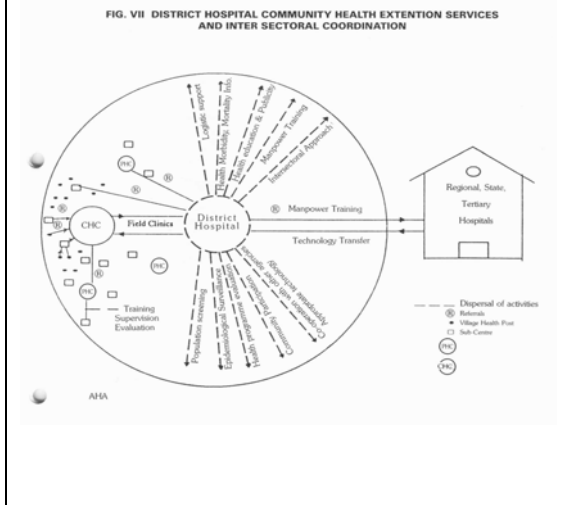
FIG. VII DISTRICT HOSPITAL COMMUNITY HEALTH EXTENTION SERVICES AND INTER SECTORAL COORDINATION

Logistic support
Health Morbidity, Mortality Info.
Health education & Publicity
Manpower Training
Intersectoral Approach

PHC
®
®
®
CHC
Field Clinics
District Hospital
PHC
®
PHC
Training
Supervision
Evaluation

® Manpower Training
Technology Transfer

Population screening
Epidemiological Surveillance
Health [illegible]
Community Participation
Co-operation with other agencies
Appropriate technology

Regional, State, Tertiary Hospitals

Dispersal of activities
® Referrals
• Village Health Post
□ Sub Centre
PHC
CHC

AHA